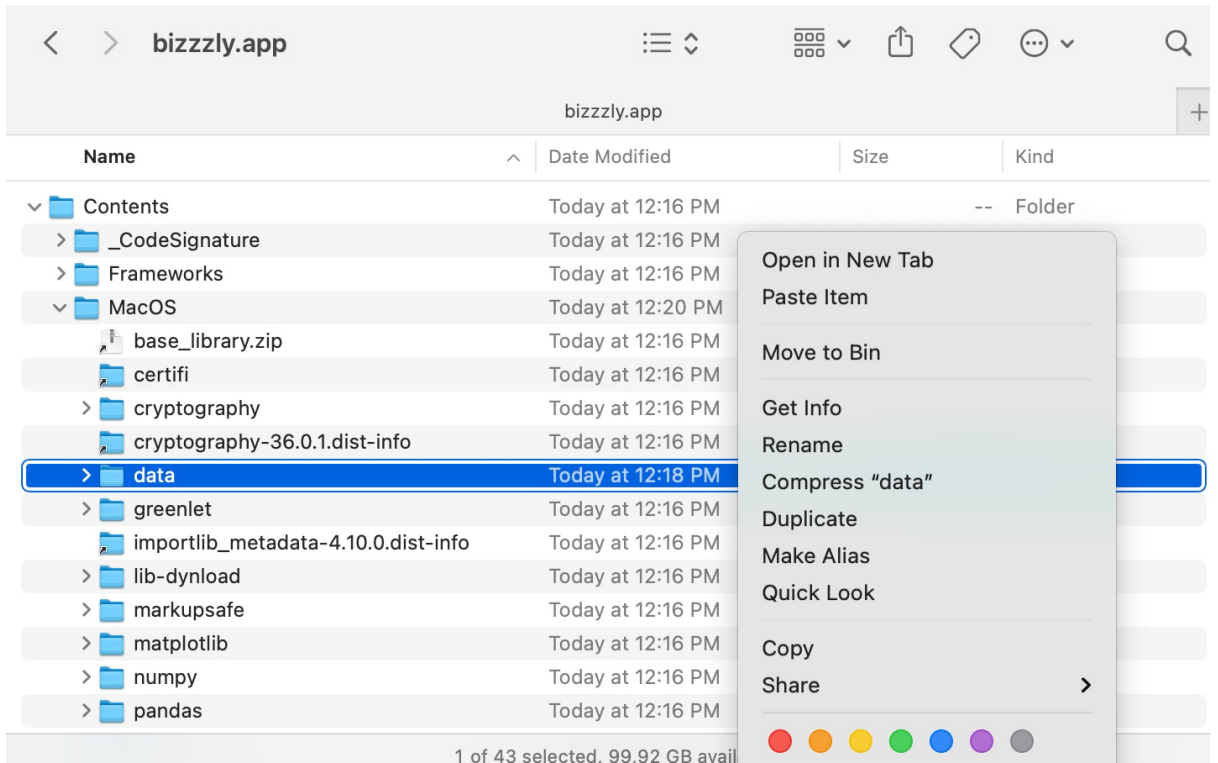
bizzzly.app

bizzzly.app

| Name | Date Modified | Size | Kind |
|---|---|---|---|
| Contents | Today at 12:16 PM | -- | Folder |
| _CodeSignature | Today at 12:16 PM | | |
| Frameworks | Today at 12:16 PM | | |
| MacOS | Today at 12:20 PM | | |
| base_library.zip | Today at 12:16 PM | | |
| certifi | Today at 12:16 PM | | |
| cryptography | Today at 12:16 PM | | |
| cryptography-36.0.1.dist-info | Today at 12:16 PM | | |
| data | Today at 12:18 PM | | |
| greenlet | Today at 12:16 PM | | |
| importlib_metadata-4.10.0.dist-info | Today at 12:16 PM | | |
| lib-dynload | Today at 12:16 PM | | |
| markupsafe | Today at 12:16 PM | | |
| matplotlib | Today at 12:16 PM | | |
| numpy | Today at 12:16 PM | | |
| pandas | Today at 12:16 PM | | |

Open in New Tab
Paste Item
Move to Bin
Get Info
Rename
Compress “data”
Duplicate
Make Alias
Quick Look
Copy
Share

1 of 43 selected, 99.92 GB avail